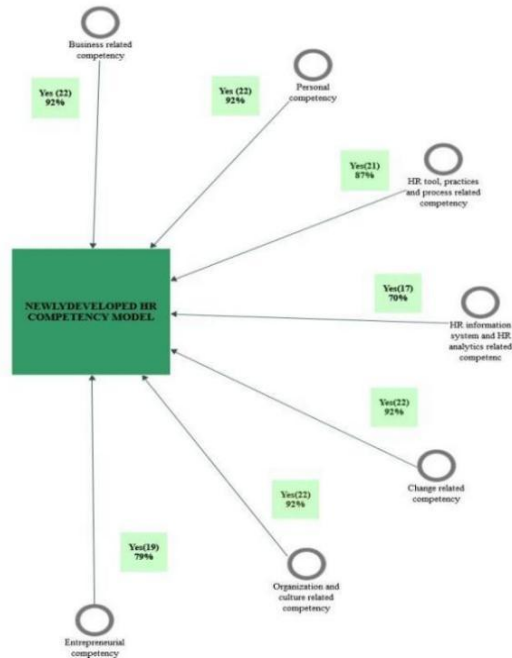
Business related competency

Yes (22) 92%

Yes (22) 92%

Personal competency

Yes(21) 87%

HR tool, practices and process related competency

NEWLYDEVELOPED HR COMPETENCY MODEL

Yes(17) 70%

HR information system and HR analytics related competenc

Yes(22) 92%

Change related competency

Yes(22) 92%

Yes(19) 79%

Organization and culture related competency

Entrepreneurial competency